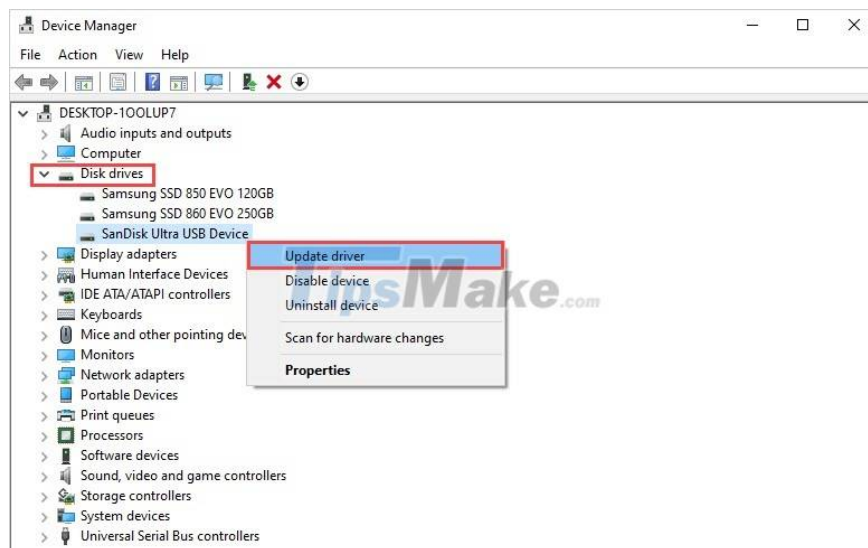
Device Manager

File Action View Help

DESKTOP-1OOLUP7
Audio inputs and outputs
Computer
Disk drives
Samsung SSD 850 EVO 120GB
Samsung SSD 860 EVO 250GB
SanDisk Ultra USB Device
Display adapters
Human Interface Devices
IDE ATA/ATAPI controllers
Keyboards
Mice and other pointing dev
Monitors
Network adapters
Portable Devices
Print queues
Processors
Software devices
Sound, video and game controllers
Storage controllers
System devices
Universal Serial Bus controllers

Update driver
Disable device
Uninstall device
Scan for hardware changes
Properties

TipsMake.com